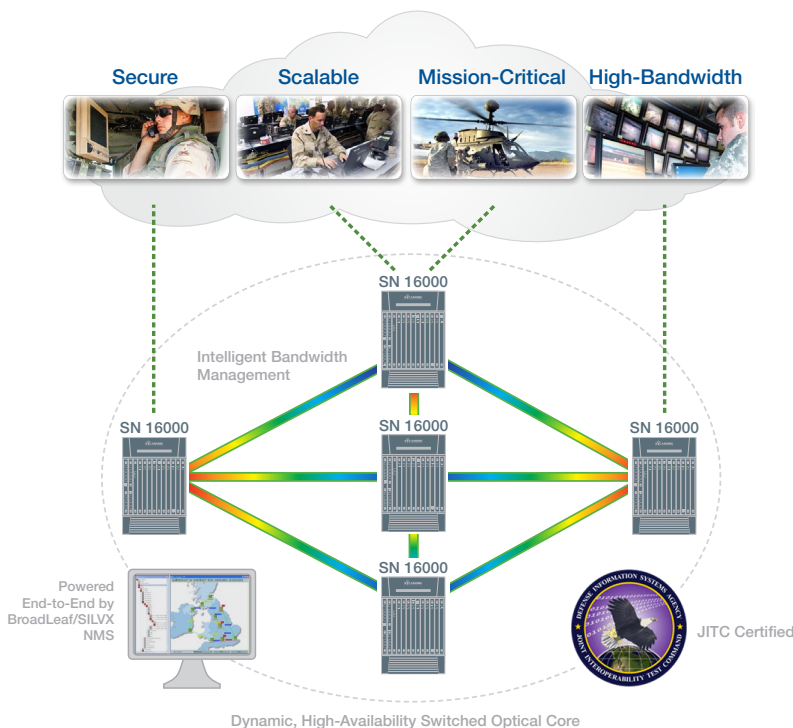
Secure
Scalable
Mission-Critical
High-Bandwidth

SN 16000

Intelligent Bandwidth Management

SN 16000
SN 16000
SN 16000
SN 16000

Powered End-to-End by BroadLeaf/SILVX NMS

DEFENSE INFORMATION SYSTEMS AGENCY
JOINT INTEROPERABILITY TEST COMMAND

JITC Certified

Dynamic, High-Availability Switched Optical Core